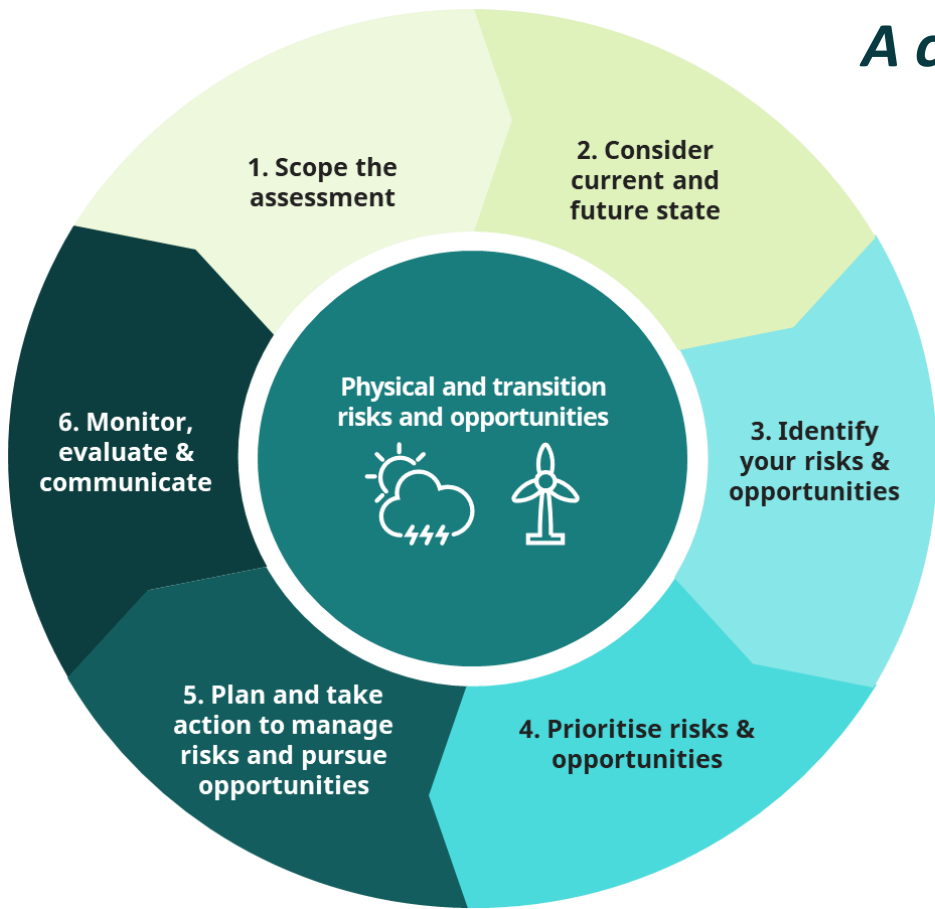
A c

1. Scope the assessment

2. Consider current and future state

3. Identify your risks & opportunities

4. Prioritise risks & opportunities

5. Plan and take action to manage risks and pursue opportunities

6. Monitor, evaluate & communicate

Physical and transition risks and opportunities